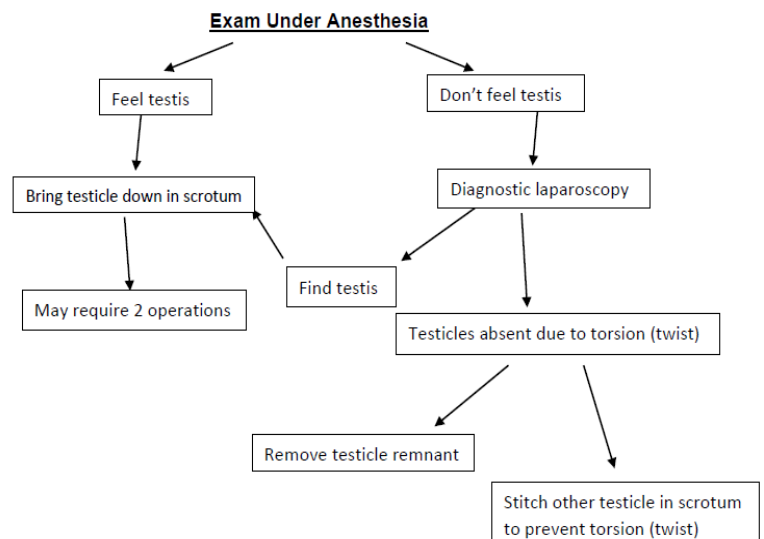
Exam Under Anesthesia

Feel testis

Don’t feel testis

Bring testicle down in scrotum

Diagnostic laparoscopy

May require 2 operations

Find testis

Testicles absent due to torsion (twist)

Remove testicle remnant

Stitch other testicle in scrotum to prevent torsion (twist)